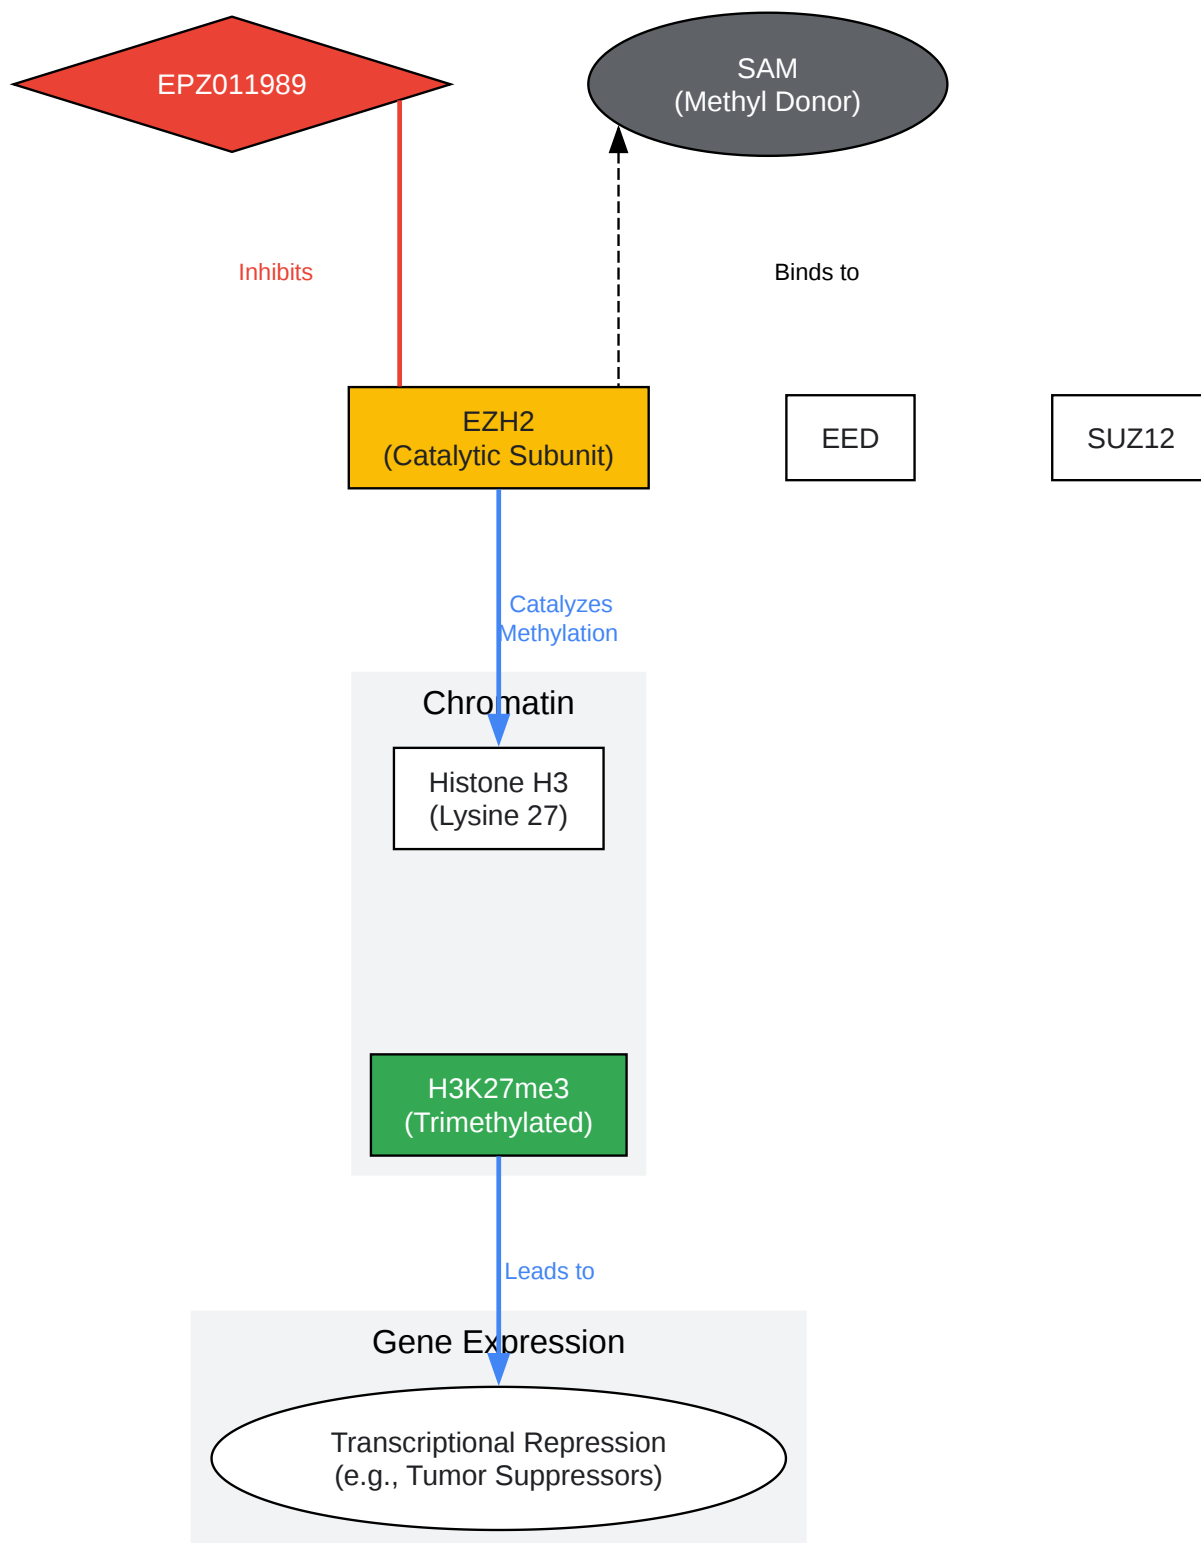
EPZ011989

SAM
(Methyl Donor)

Inhibits

Binds to

EZH2
(Catalytic Subunit)

EED

SUZ12

Catalyzes
Methylation

Chromatin

Histone H3
(Lysine 27)

H3K27me3
(Trimethylated)

Leads to

Gene Expression

Transcriptional Repression
(e.g., Tumor Suppressors)